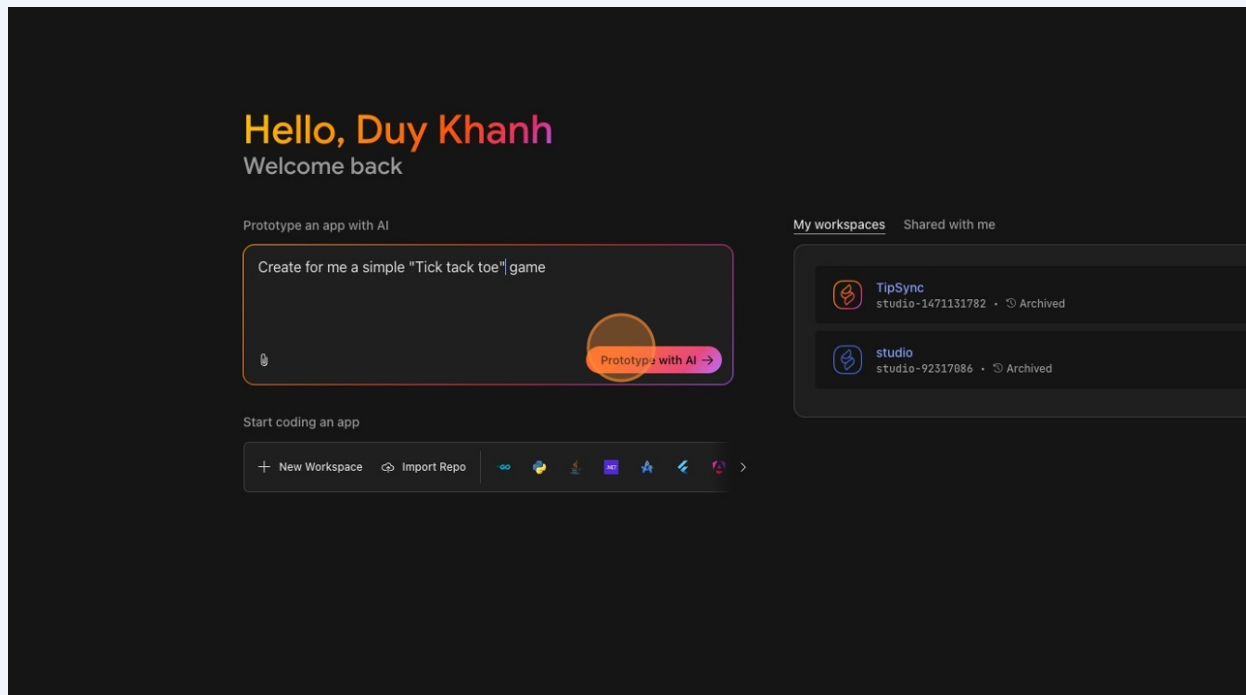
Hello, Duy Khanh
Welcome back

Prototype an app with AI

Create for me a simple "Tick tack toe" game

Prototype with AI →

Start coding an app

+ New Workspace Import Repo

My workspaces Shared with me

TipSync
studio-1471131782 • Archived

studio
studio-92317086 • Archived